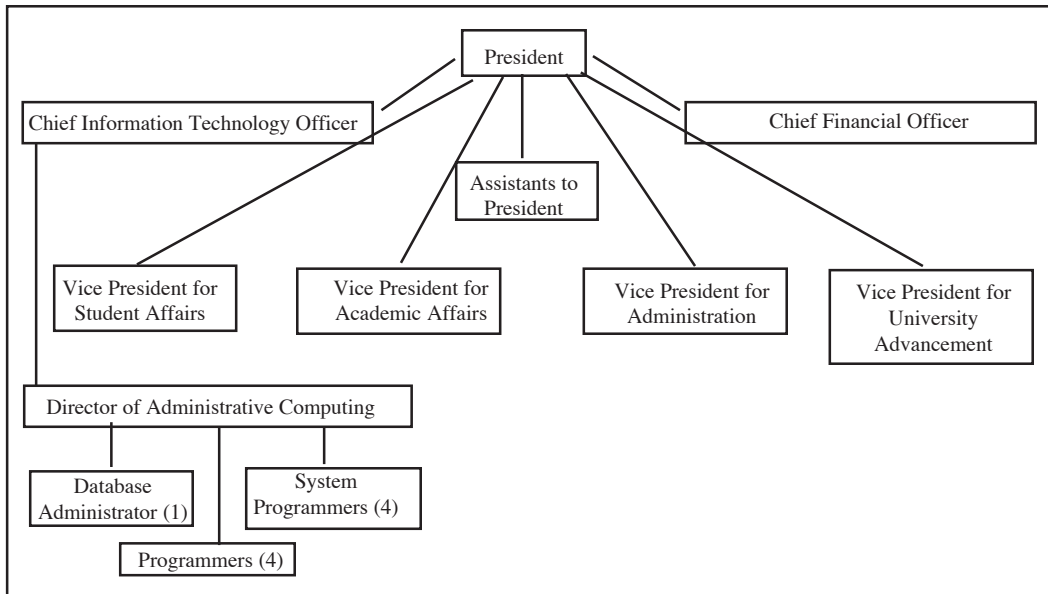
President

Chief Information Technology Officer

Chief Financial Officer

Assistants to President

Vice President for Student Affairs

Vice President for Academic Affairs

Vice President for Administration

Vice President for University Advancement

Director of Administrative Computing

Database Administrator (1)

System Programmers (4)

Programmers (4)